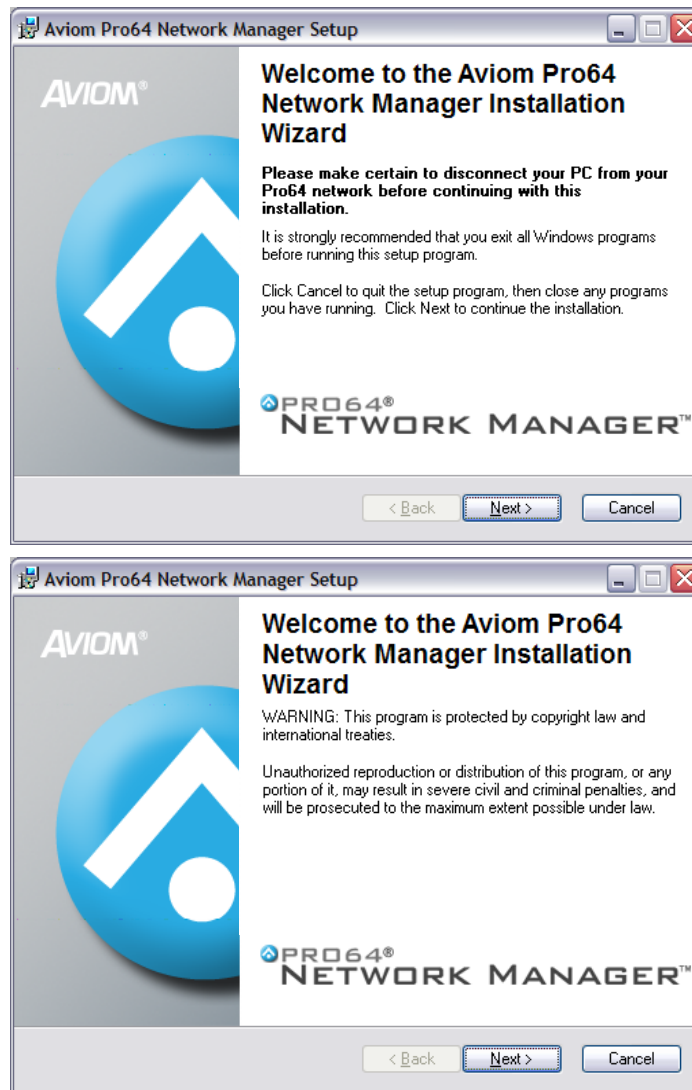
Aviom Pro64 Network Manager Setup

AVIOM®

Welcome to the Aviom Pro64 Network Manager Installation Wizard

Please make certain to disconnect your PC from your Pro64 network before continuing with this installation.

It is strongly recommended that you exit all Windows programs before running this setup program.

Click Cancel to quit the setup program, then close any programs you have running. Click Next to continue the installation.

PRO64®
NETWORK MANAGER™

< Back | Next > | Cancel

Aviom Pro64 Network Manager Setup

AVIOM®

Welcome to the Aviom Pro64 Network Manager Installation Wizard

WARNING: This program is protected by copyright law and international treaties.

Unauthorized reproduction or distribution of this program, or any portion of it, may result in severe civil and criminal penalties, and will be prosecuted to the maximum extent possible under law.

PRO64®
NETWORK MANAGER™

< Back | Next > | Cancel